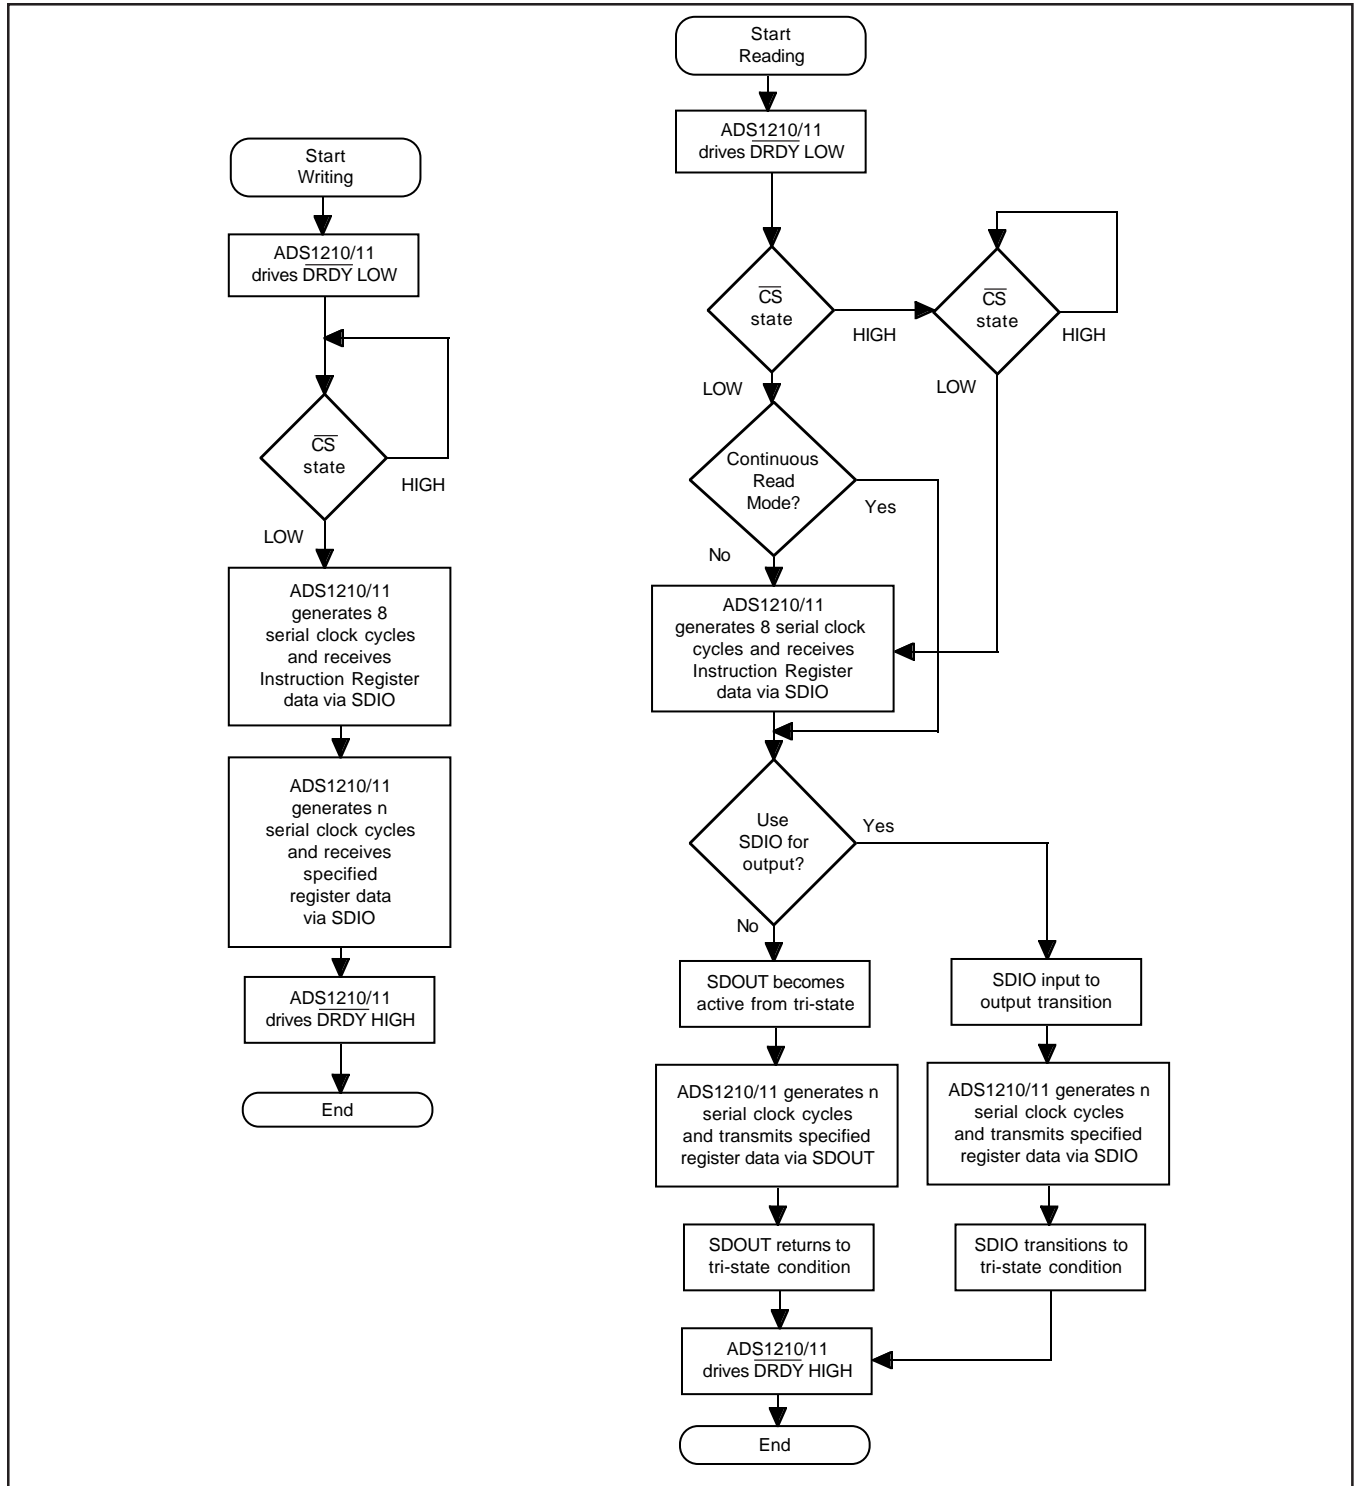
Start Writing

ADS1210/11 drives $\overline{DRDY}$ LOW

$\overline{CS}$ state

HIGH

LOW

ADS1210/11 generates 8 serial clock cycles and receives Instruction Register data via SDIO

ADS1210/11 generates n serial clock cycles and receives specified register data via SDIO

ADS1210/11 drives $\overline{DRDY}$ HIGH

End

Start Reading

ADS1210/11 drives $\overline{DRDY}$ LOW

$\overline{CS}$ state

HIGH

$\overline{CS}$ state

HIGH

LOW

LOW

Continuous Read Mode?

Yes

No

ADS1210/11 generates 8 serial clock cycles and receives Instruction Register data via SDIO

Use SDIO for output?

Yes

No

SDOUT becomes active from tri-state

SDIO input to output transition

ADS1210/11 generates n serial clock cycles and transmits specified register data via SDOUT

ADS1210/11 generates n serial clock cycles and transmits specified register data via SDIO

SDOUT returns to tri-state condition

SDIO transitions to tri-state condition

ADS1210/11 drives $\overline{DRDY}$ HIGH

End